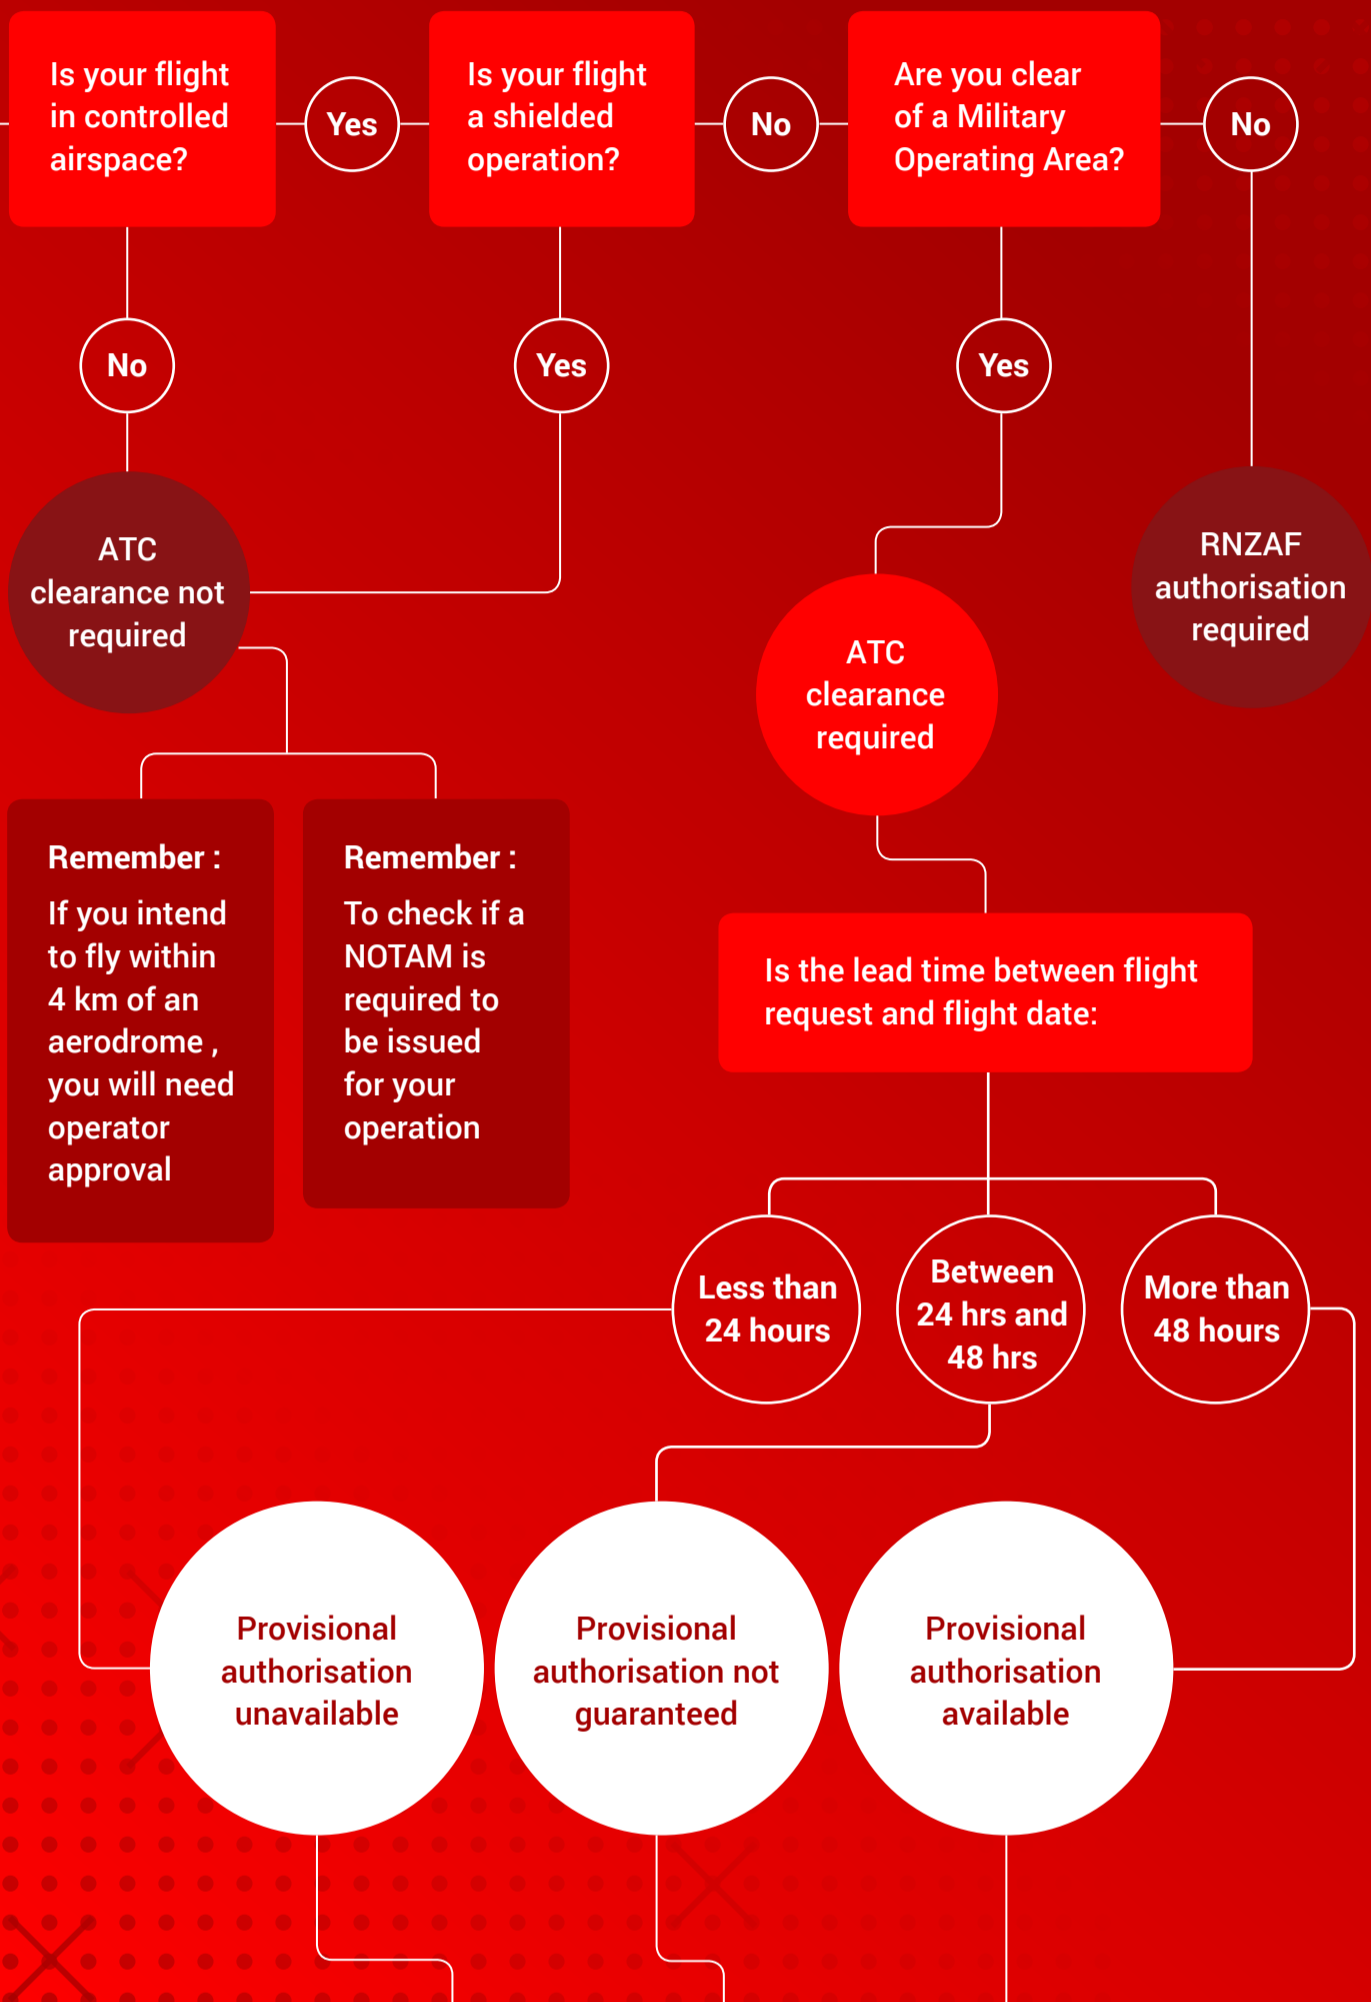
Is your flight in controlled airspace?

Yes

Is your flight a shielded operation?

No

Are you clear of a Military Operating Area?

No

No

Yes

Yes

ATC clearance not required

RNZAF authorisation required

ATC clearance required

Remember :
If you intend to fly within 4 km of an aerodrome , you will need operator approval

Remember :
To check if a NOTAM is required to be issued for your operation

Is the lead time between flight request and flight date:

Less than 24 hours

Between 24 hrs and 48 hrs

More than 48 hours

Provisional authorisation unavailable

Provisional authorisation not guaranteed

Provisional authorisation available